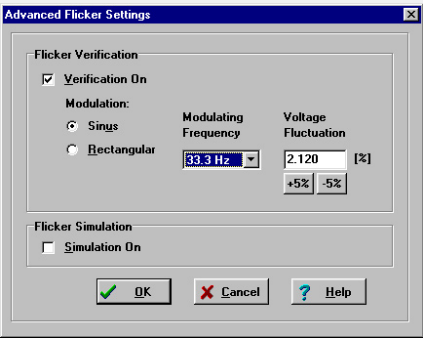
Advanced Flicker Settings

Flicker Verification

Verification On

Modulation:

Sinus

Rectangular

Modulating Frequency

33.3 Hz

Voltage Fluctuation

2.120

[%]

+5%

-5%

Flicker Simulation

Simulation On

OK

Cancel

Help